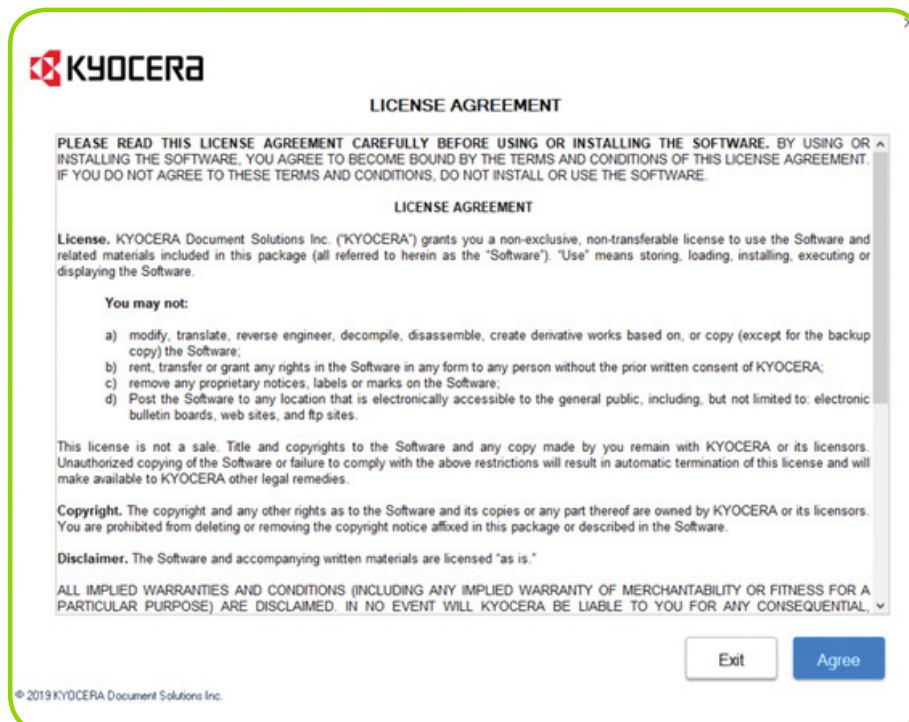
KYOCERA

LICENSE AGREEMENT

PLEASE READ THIS LICENSE AGREEMENT CAREFULLY BEFORE USING OR INSTALLING THE SOFTWARE. BY USING OR INSTALLING THE SOFTWARE, YOU AGREE TO BECOME BOUND BY THE TERMS AND CONDITIONS OF THIS LICENSE AGREEMENT. IF YOU DO NOT AGREE TO THESE TERMS AND CONDITIONS, DO NOT INSTALL OR USE THE SOFTWARE.

LICENSE AGREEMENT

License. KYOCERA Document Solutions Inc. ("KYOCERA") grants you a non-exclusive, non-transferable license to use the Software and related materials included in this package (all referred to herein as the "Software"). "Use" means storing, loading, installing, executing or displaying the Software.

You may not:

a) modify, translate, reverse engineer, decompile, disassemble, create derivative works based on, or copy (except for the backup copy) the Software;
b) rent, transfer or grant any rights in the Software in any form to any person without the prior written consent of KYOCERA;
c) remove any proprietary notices, labels or marks on the Software;
d) Post the Software to any location that is electronically accessible to the general public, including, but not limited to: electronic bulletin boards, web sites, and ftp sites.

This license is not a sale. Title and copyrights to the Software and any copy made by you remain with KYOCERA or its licensors. Unauthorized copying of the Software or failure to comply with the above restrictions will result in automatic termination of this license and will make available to KYOCERA other legal remedies.

Copyright. The copyright and any other rights as to the Software and its copies or any part thereof are owned by KYOCERA or its licensors. You are prohibited from deleting or removing the copyright notice affixed in this package or described in the Software.

Disclaimer. The Software and accompanying written materials are licensed "as is."

ALL IMPLIED WARRANTIES AND CONDITIONS (INCLUDING ANY IMPLIED WARRANTY OF MERCHANTABILITY OR FITNESS FOR A PARTICULAR PURPOSE) ARE DISCLAIMED. IN NO EVENT WILL KYOCERA BE LIABLE TO YOU FOR ANY CONSEQUENTIAL,

Exit

Agree

© 2019 KYOCERA Document Solutions Inc.